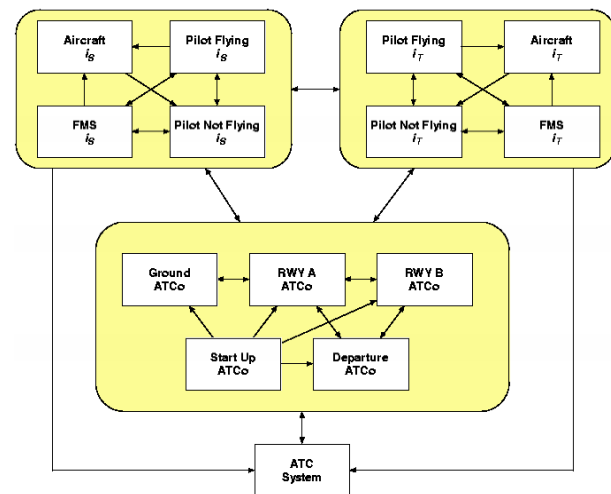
Aircraft
$i_S$

Pilot Flying
$i_S$

FMS
$i_S$

Pilot Not Flying
$i_S$

Pilot Flying
$i_T$

Aircraft
$i_T$

Pilot Not Flying
$i_T$

FMS
$i_T$

Ground
ATCo

RWY A
ATCo

RWY B
ATCo

Start Up
ATCo

Departure
ATCo

ATC
System